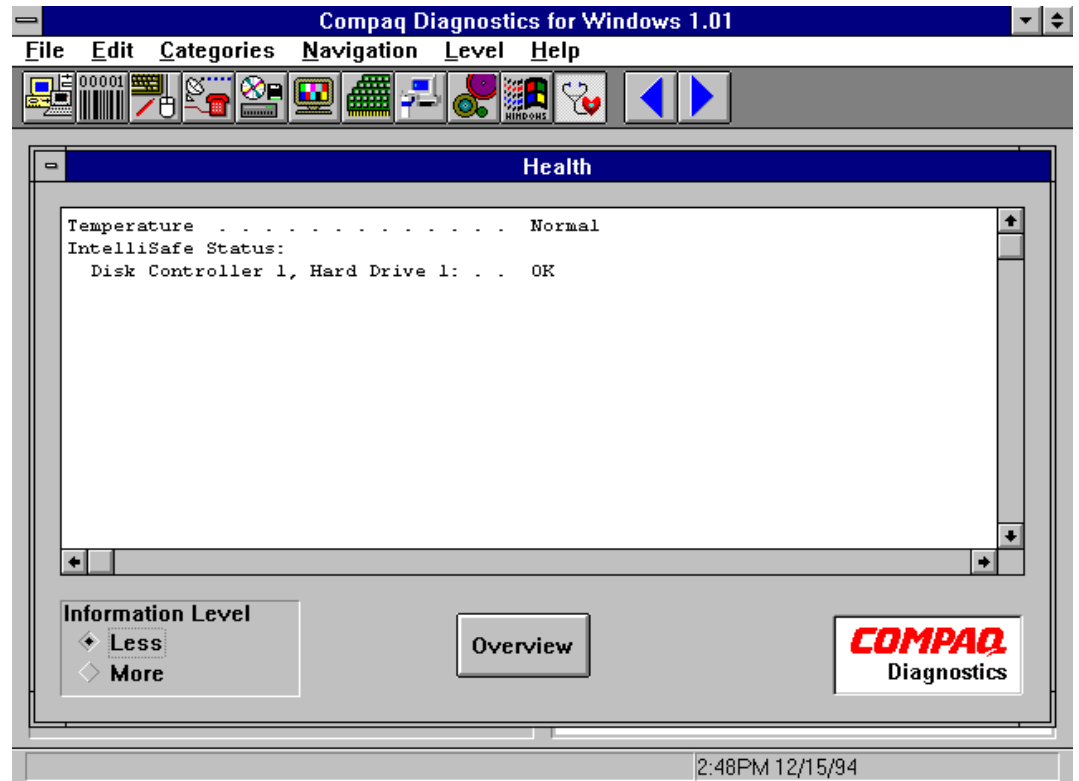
Compaq Diagnostics for Windows 1.01

File Edit Categories Navigation Level Help

00001

WINDOWS

Health

Temperature . . . . . . . . . . . . . Normal
IntelliSafe Status:
Disk Controller 1, Hard Drive 1: . . OK

Information Level
Less
More

Overview

COMPAQ
Diagnostics

2:48PM 12/15/94